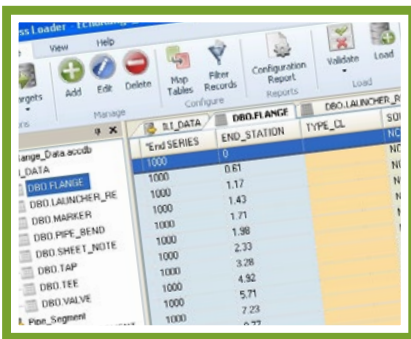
ss Loader - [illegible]

e View Help

argets Add Edit Delete Map Tables Filter Records Configuration Report Validate Load

Manage Configure Reports Load

ILI_DATA DBO.FLANGE DBO.LAUNCHER_R

lange_Data.accdb

_DATA

DBO.FLANGE

DBO.LAUNCHER_RE

DBO.MARKER

DBO.PIPE_BEND

DBO.SHEET_NOTE

DBO.TAP

DBO.TEE

DBO.VALVE

Pipe_Segment

| *End SERIES | END_STATION | TYPE_CL | SO |
|---|---|---|---|
| 1000 | 0 | | NO |
| 1000 | 0.61 | | N |
| 1000 | 1.17 | | N |
| 1000 | 1.43 | | N |
| 1000 | 1.71 | | N |
| 1000 | 1.98 | | N |
| 1000 | 2.33 | | N |
| 1000 | 3.28 | | N |
| 1000 | 4.92 | | N |
| 1000 | 5.71 | | N |
| 1000 | 7.23 | | |
| 1000 | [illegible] | | |